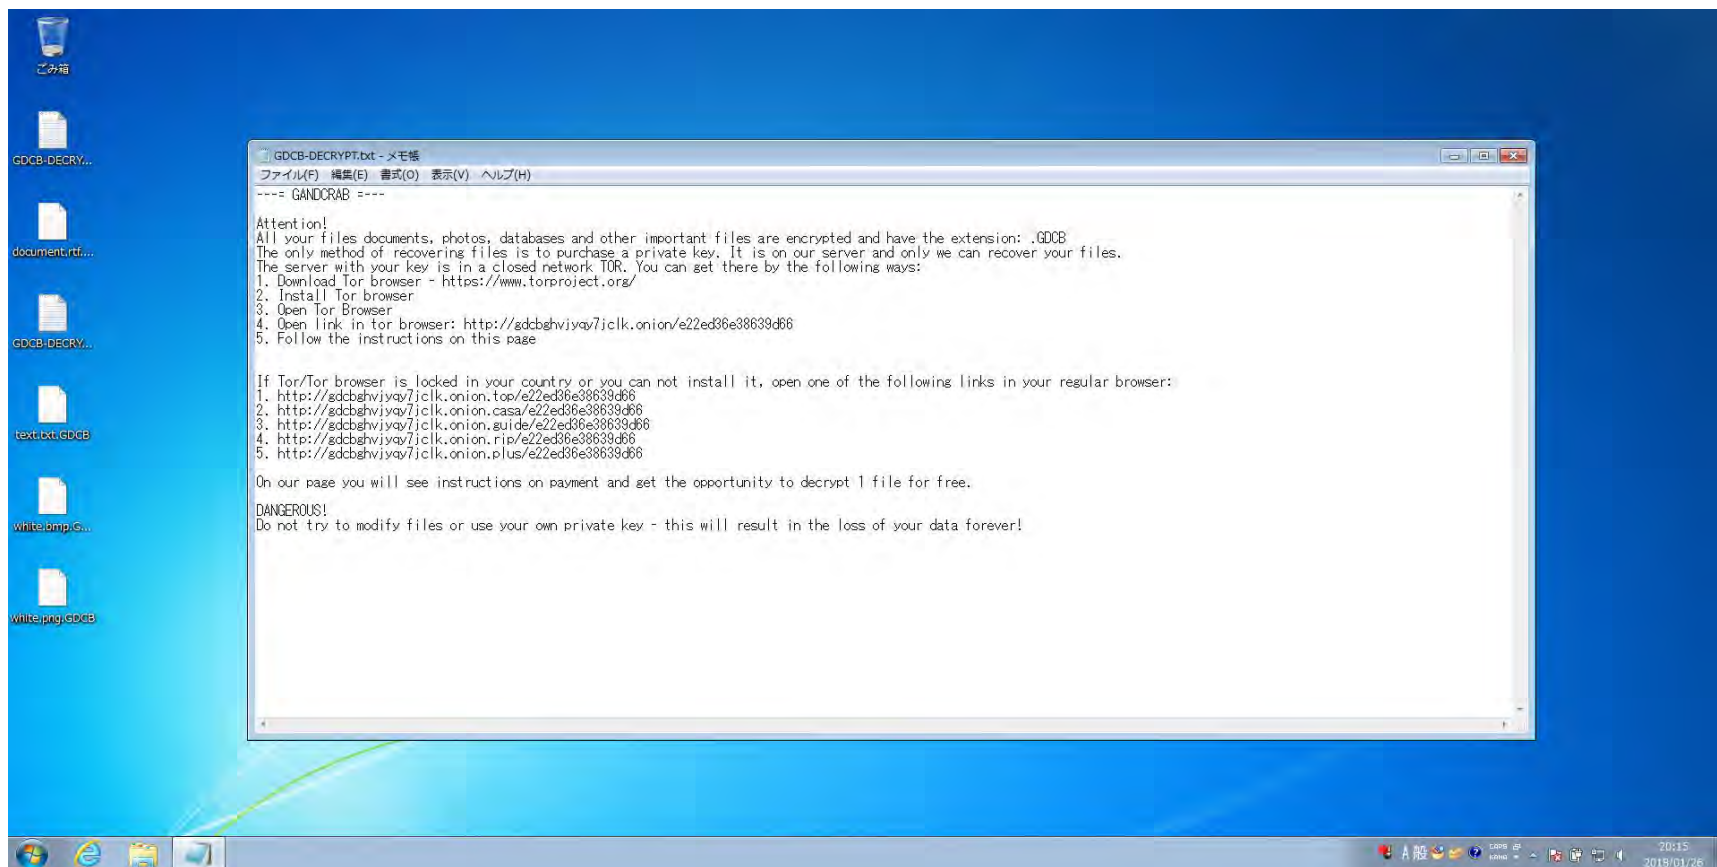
ごみ箱

GDCB-DECRY...

document.rtf....

GDCB-DECRY...

text.txt.GDCB

white.bmp.G...

white.png.GDCB

GDCB-DECRYPT.txt - メモ帳

ファイル(F) 編集(E) 書式(O) 表示(V) ヘルプ(H)

---= GANDCRAB =---

Attention!
All your files documents, photos, databases and other important files are encrypted and have the extension: .GDCB
The only method of recovering files is to purchase a private key. It is on our server and only we can recover your files.
The server with your key is in a closed network TOR. You can get there by the following ways:
1. Download Tor browser - https://www.torproject.org/
2. Install Tor browser
3. Open Tor Browser
4. Open link in tor browser: http://gdcbghvjyqy7jclk.onion/e22ed36e38639d66
5. Follow the instructions on this page

If Tor/Tor browser is locked in your country or you can not install it, open one of the following links in your regular browser:
1. http://gdcbghvjyqy7jclk.onion.top/e22ed36e38639d66
2. http://gdcbghvjyqy7jclk.onion.casa/e22ed36e38639d66
3. http://gdcbghvjyqy7jclk.onion.guide/e22ed36e38639d66
4. http://gdcbghvjyqy7jclk.onion.rip/e22ed36e38639d66
5. http://gdcbghvjyqy7jclk.onion.plus/e22ed36e38639d66

On our page you will see instructions on payment and get the opportunity to decrypt 1 file for free.

DANGEROUS!
Do not try to modify files or use your own private key - this will result in the loss of your data forever!

A 般

20:15
2018/01/26